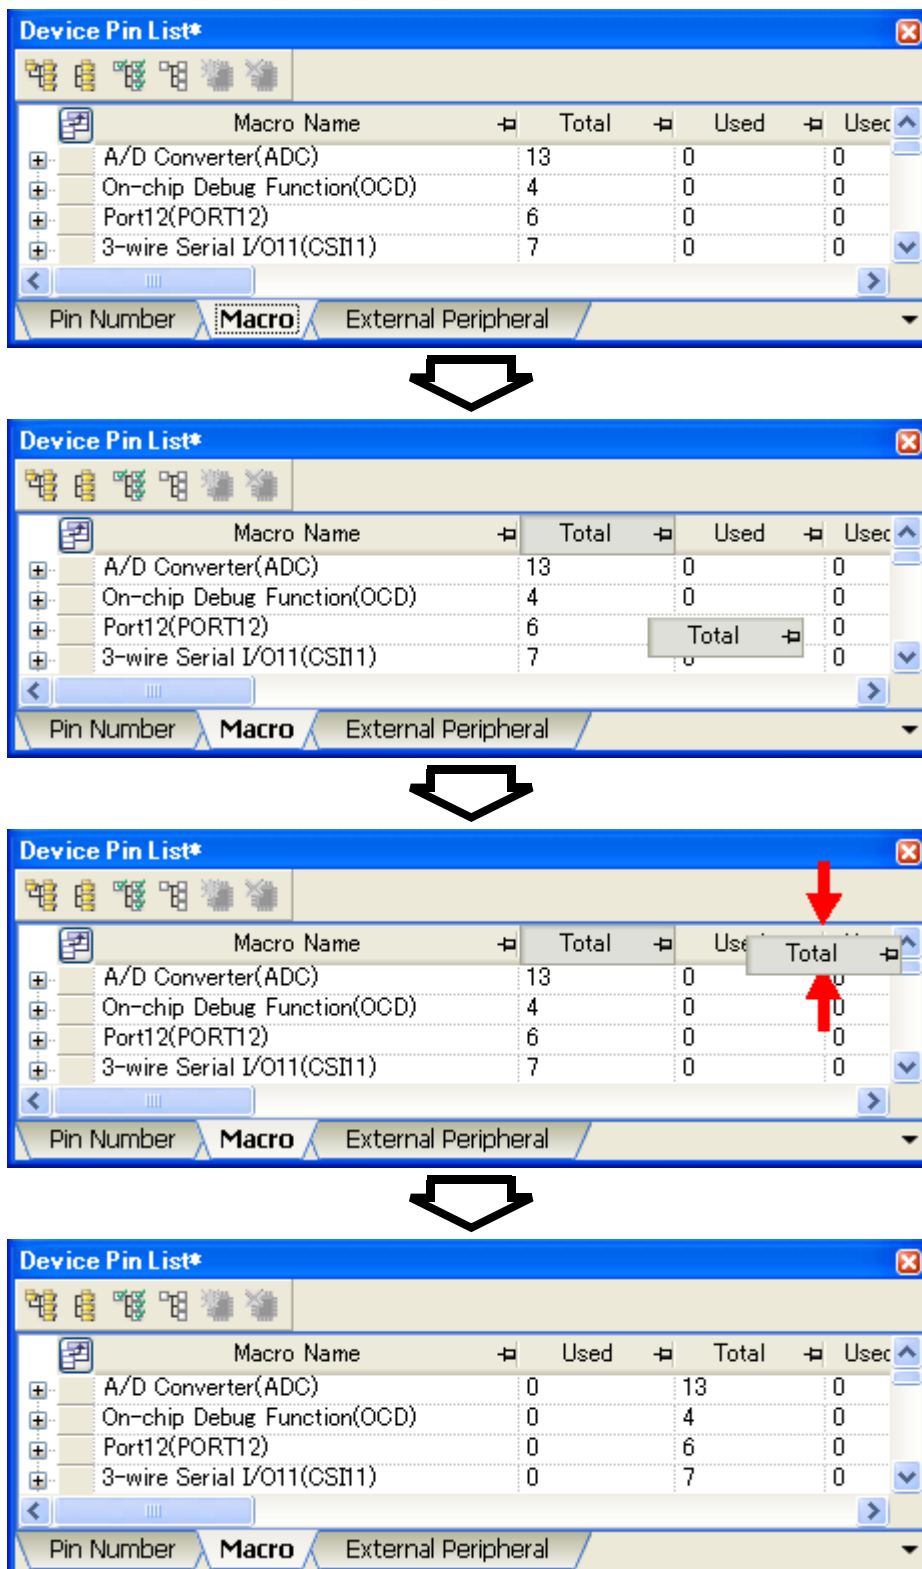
Device Pin List*

| Macro Name | Total | Used | Usec |
|---|---|---|---|
| A/D Converter(ADC) | 13 | 0 | 0 |
| On-chip Debug Function(OCD) | 4 | 0 | 0 |
| Port12(PORT12) | 6 | 0 | 0 |
| 3-wire Serial I/O11(CSI11) | 7 | 0 | 0 |

Pin Number | Macro | External Peripheral

Device Pin List*

| Macro Name | Total | Used | Usec |
|---|---|---|---|
| A/D Converter(ADC) | 13 | 0 | 0 |
| On-chip Debug Function(OCD) | 4 | 0 | 0 |
| Port12(PORT12) | 6 | | 0 |
| 3-wire Serial I/O11(CSI11) | 7 | | 0 |

Total

Pin Number | Macro | External Peripheral

Device Pin List*

| Macro Name | Total | Use | |
|---|---|---|---|
| A/D Converter(ADC) | 13 | 0 | |
| On-chip Debug Function(OCD) | 4 | 0 | 0 |
| Port12(PORT12) | 6 | 0 | 0 |
| 3-wire Serial I/O11(CSI11) | 7 | 0 | 0 |

Total

Pin Number | Macro | External Peripheral

Device Pin List*

| Macro Name | Used | Total | Usec |
|---|---|---|---|
| A/D Converter(ADC) | 0 | 13 | 0 |
| On-chip Debug Function(OCD) | 0 | 4 | 0 |
| Port12(PORT12) | 0 | 6 | 0 |
| 3-wire Serial I/O11(CSI11) | 0 | 7 | 0 |

Pin Number | Macro | External Peripheral